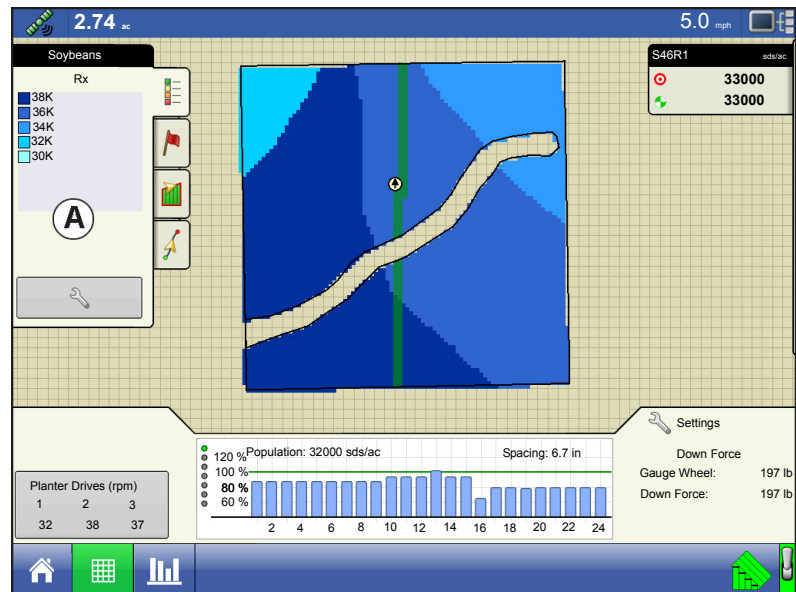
2.74 ac

5.0 mph

Soybeans

Rx

38K
36K
34K
32K
30K

A

S46R1 sds/ac

33000

33000

Settings

Down Force

Gauge Wheel: 197 lb

Down Force: 197 lb

120 %
100 %
80 %
60 %

Population: 32000 sds/ac

Spacing: 6.7 in

2 4 6 8 10 12 14 16 18 20 22 24

Planter Drives (rpm)

| 1 | 2 | 3 |
|---|---|---|
| 32 | 38 | 37 |